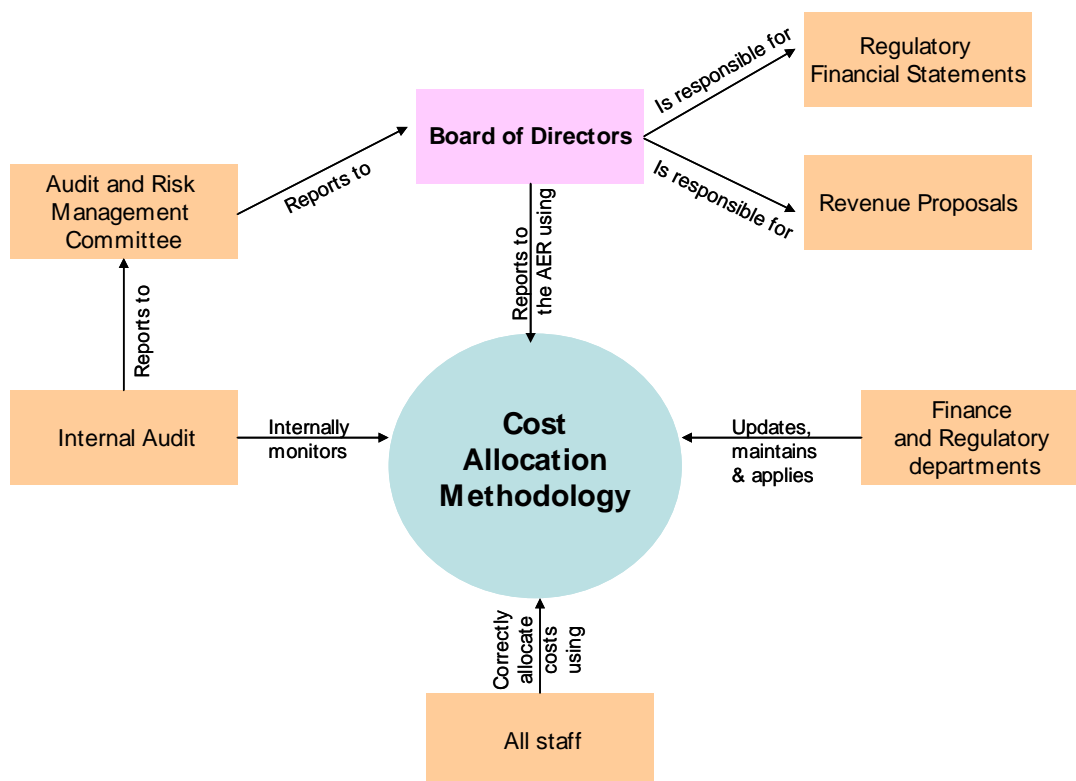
Regulatory Financial Statements

Is responsible for

Board of Directors

Is responsible for

Revenue Proposals

Audit and Risk Management Committee

Reports to

Reports to the AER using

Reports to

Internal Audit

Internally monitors

Cost Allocation Methodology

Updates, maintains & applies

Finance and Regulatory departments

Correctly allocate costs using

All staff